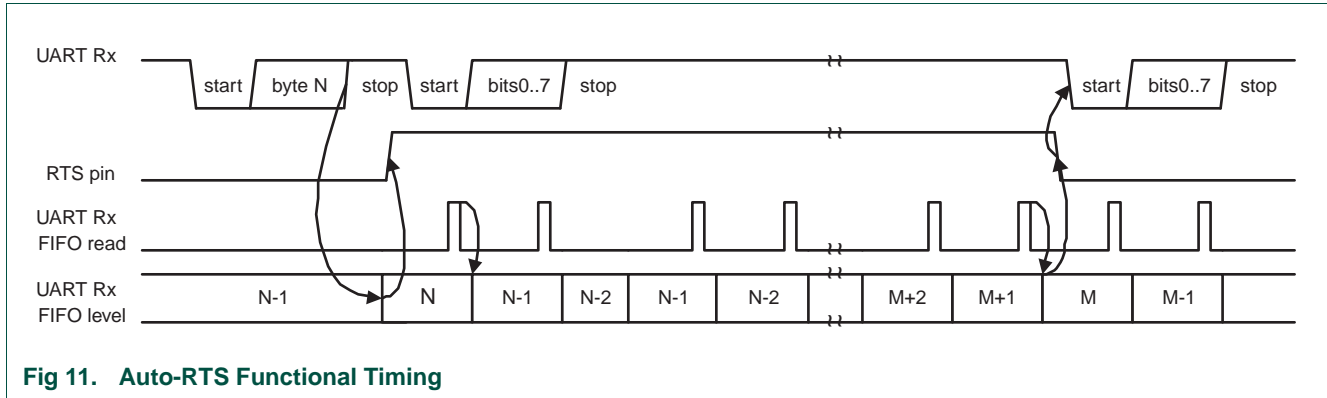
UART Rx

start | byte N | stop | start | bits0..7 | stop

start | bits0..7 | stop

RTS pin

UART Rx
FIFO read

UART Rx
FIFO level

N-1 | N | N-1 | N-2 | N-1 | N-2 | | M+2 | M+1 | M | M-1

Fig 11. Auto-RTS Functional Timing